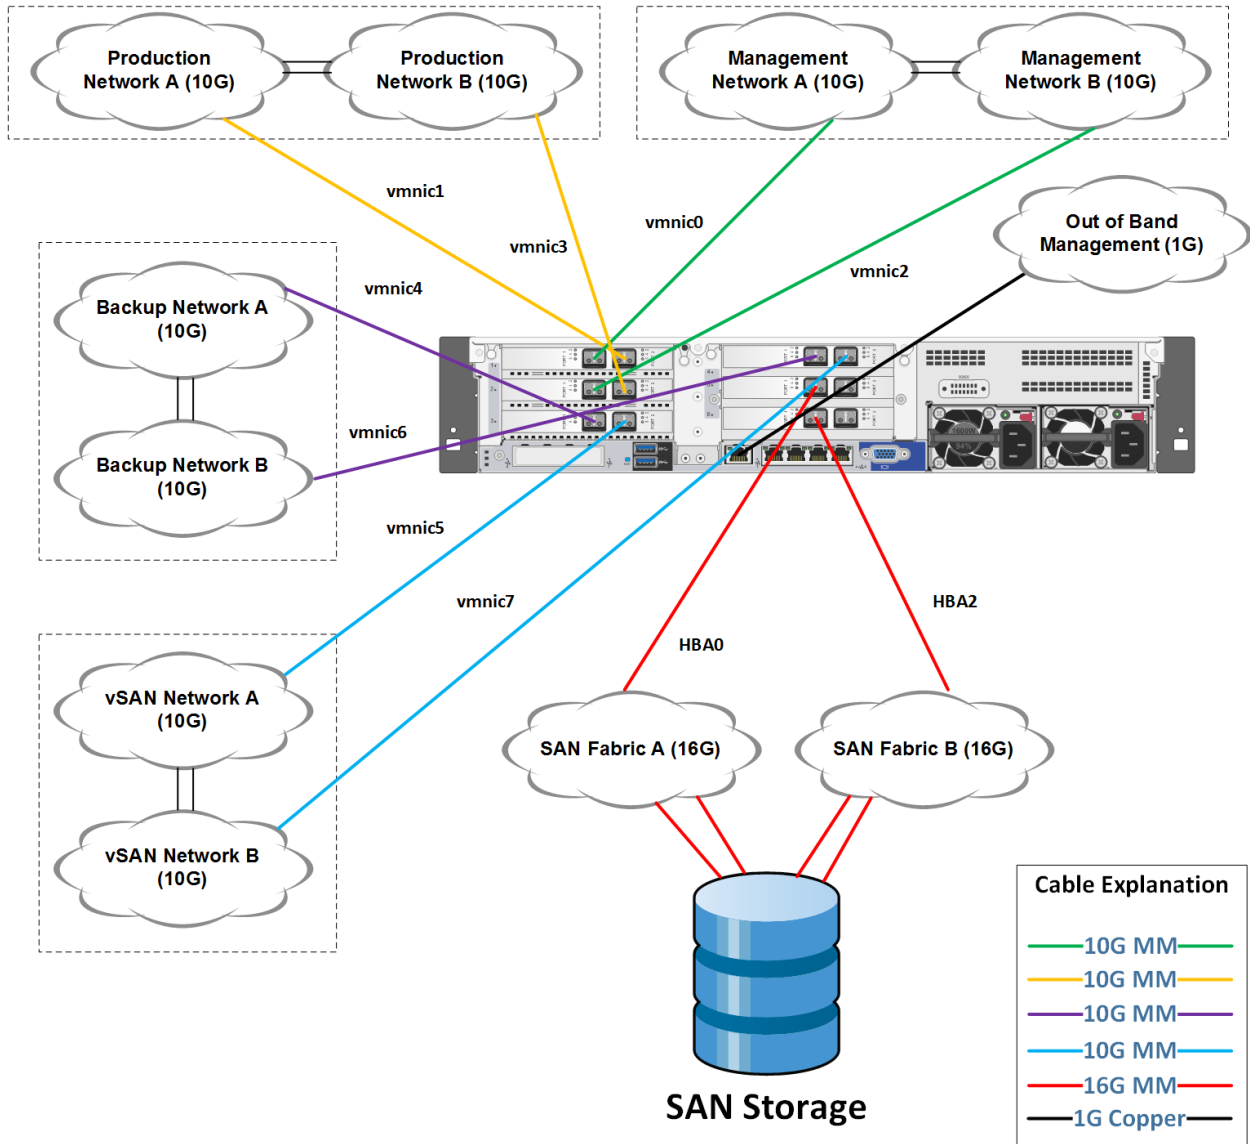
Production Network A (10G)

Production Network B (10G)

Management Network A (10G)

Management Network B (10G)

vmnic1

vmnic3

vmnic0

vmnic2

Out of Band Management (1G)

vmnic4

Backup Network A (10G)

Backup Network B (10G)

vmnic6

vmnic5

vmnic7

HBA2

HBA0

vSAN Network A (10G)

vSAN Network B (10G)

SAN Fabric A (16G)

SAN Fabric B (16G)

Cable Explanation

10G MM

10G MM

10G MM

10G MM

16G MM

1G Copper

SAN Storage